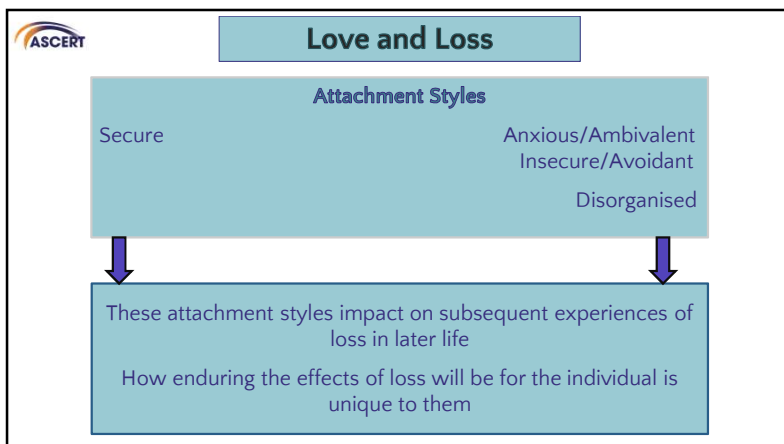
ASCERT

Love and Loss

Attachment Styles

Secure

Anxious/Ambivalent
Insecure/Avoidant

Disorganised

These attachment styles impact on subsequent experiences of loss in later life

How enduring the effects of loss will be for the individual is unique to them